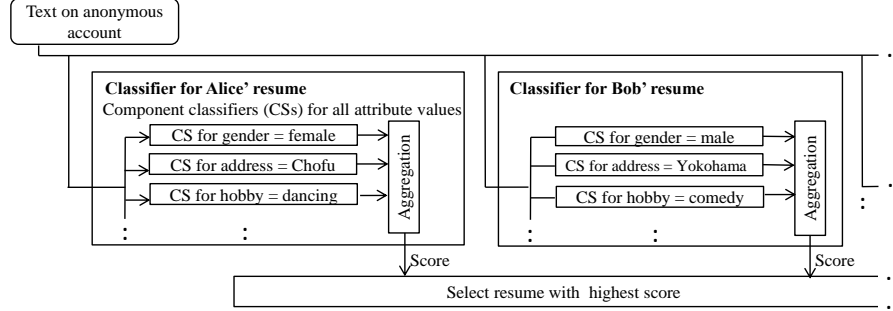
Text on anonymous account

Classifier for Alice' resume
Component classifiers (CSs) for all attribute values
CS for gender = female
CS for address = Chofu
CS for hobby = dancing
Aggregation
:
:

Classifier for Bob' resume
CS for gender = male
CS for address = Yokohama
CS for hobby = comedy
Aggregation
:
:

:

Score
Score
Select resume with highest score